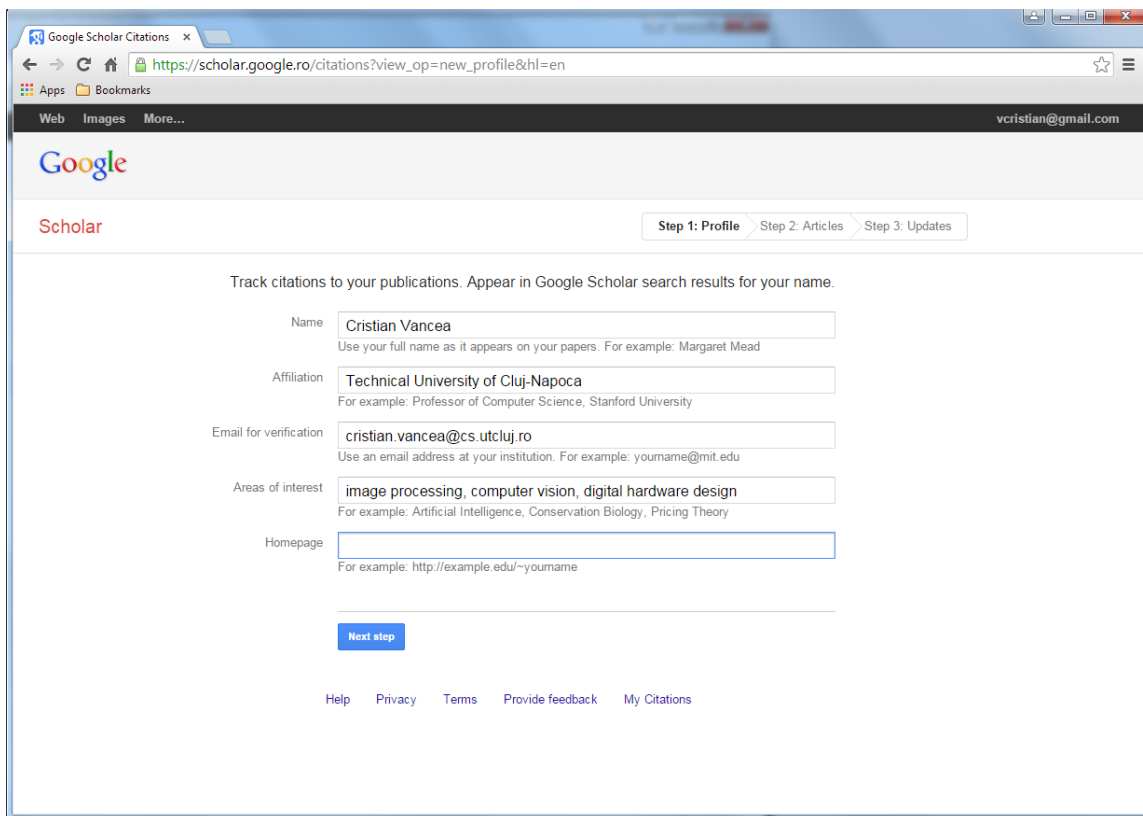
Google Scholar Citations ×

https://scholar.google.ro/citations?view_op=new_profile&hl=en

Apps Bookmarks

Web Images More...

vcristian@gmail.com

Google

Scholar

Step 1: Profile Step 2: Articles Step 3: Updates

Track citations to your publications. Appear in Google Scholar search results for your name.

Name
Cristian Vancea
Use your full name as it appears on your papers. For example: Margaret Mead

Affiliation
Technical University of Cluj-Napoca
For example: Professor of Computer Science, Stanford University

Email for verification
cristian.vancea@cs.utcluj.ro
Use an email address at your institution. For example: yourname@mit.edu

Areas of interest
image processing, computer vision, digital hardware design
For example: Artificial Intelligence, Conservation Biology, Pricing Theory

Homepage
For example: http://example.edu/~yourname

Next step

Help Privacy Terms Provide feedback My Citations